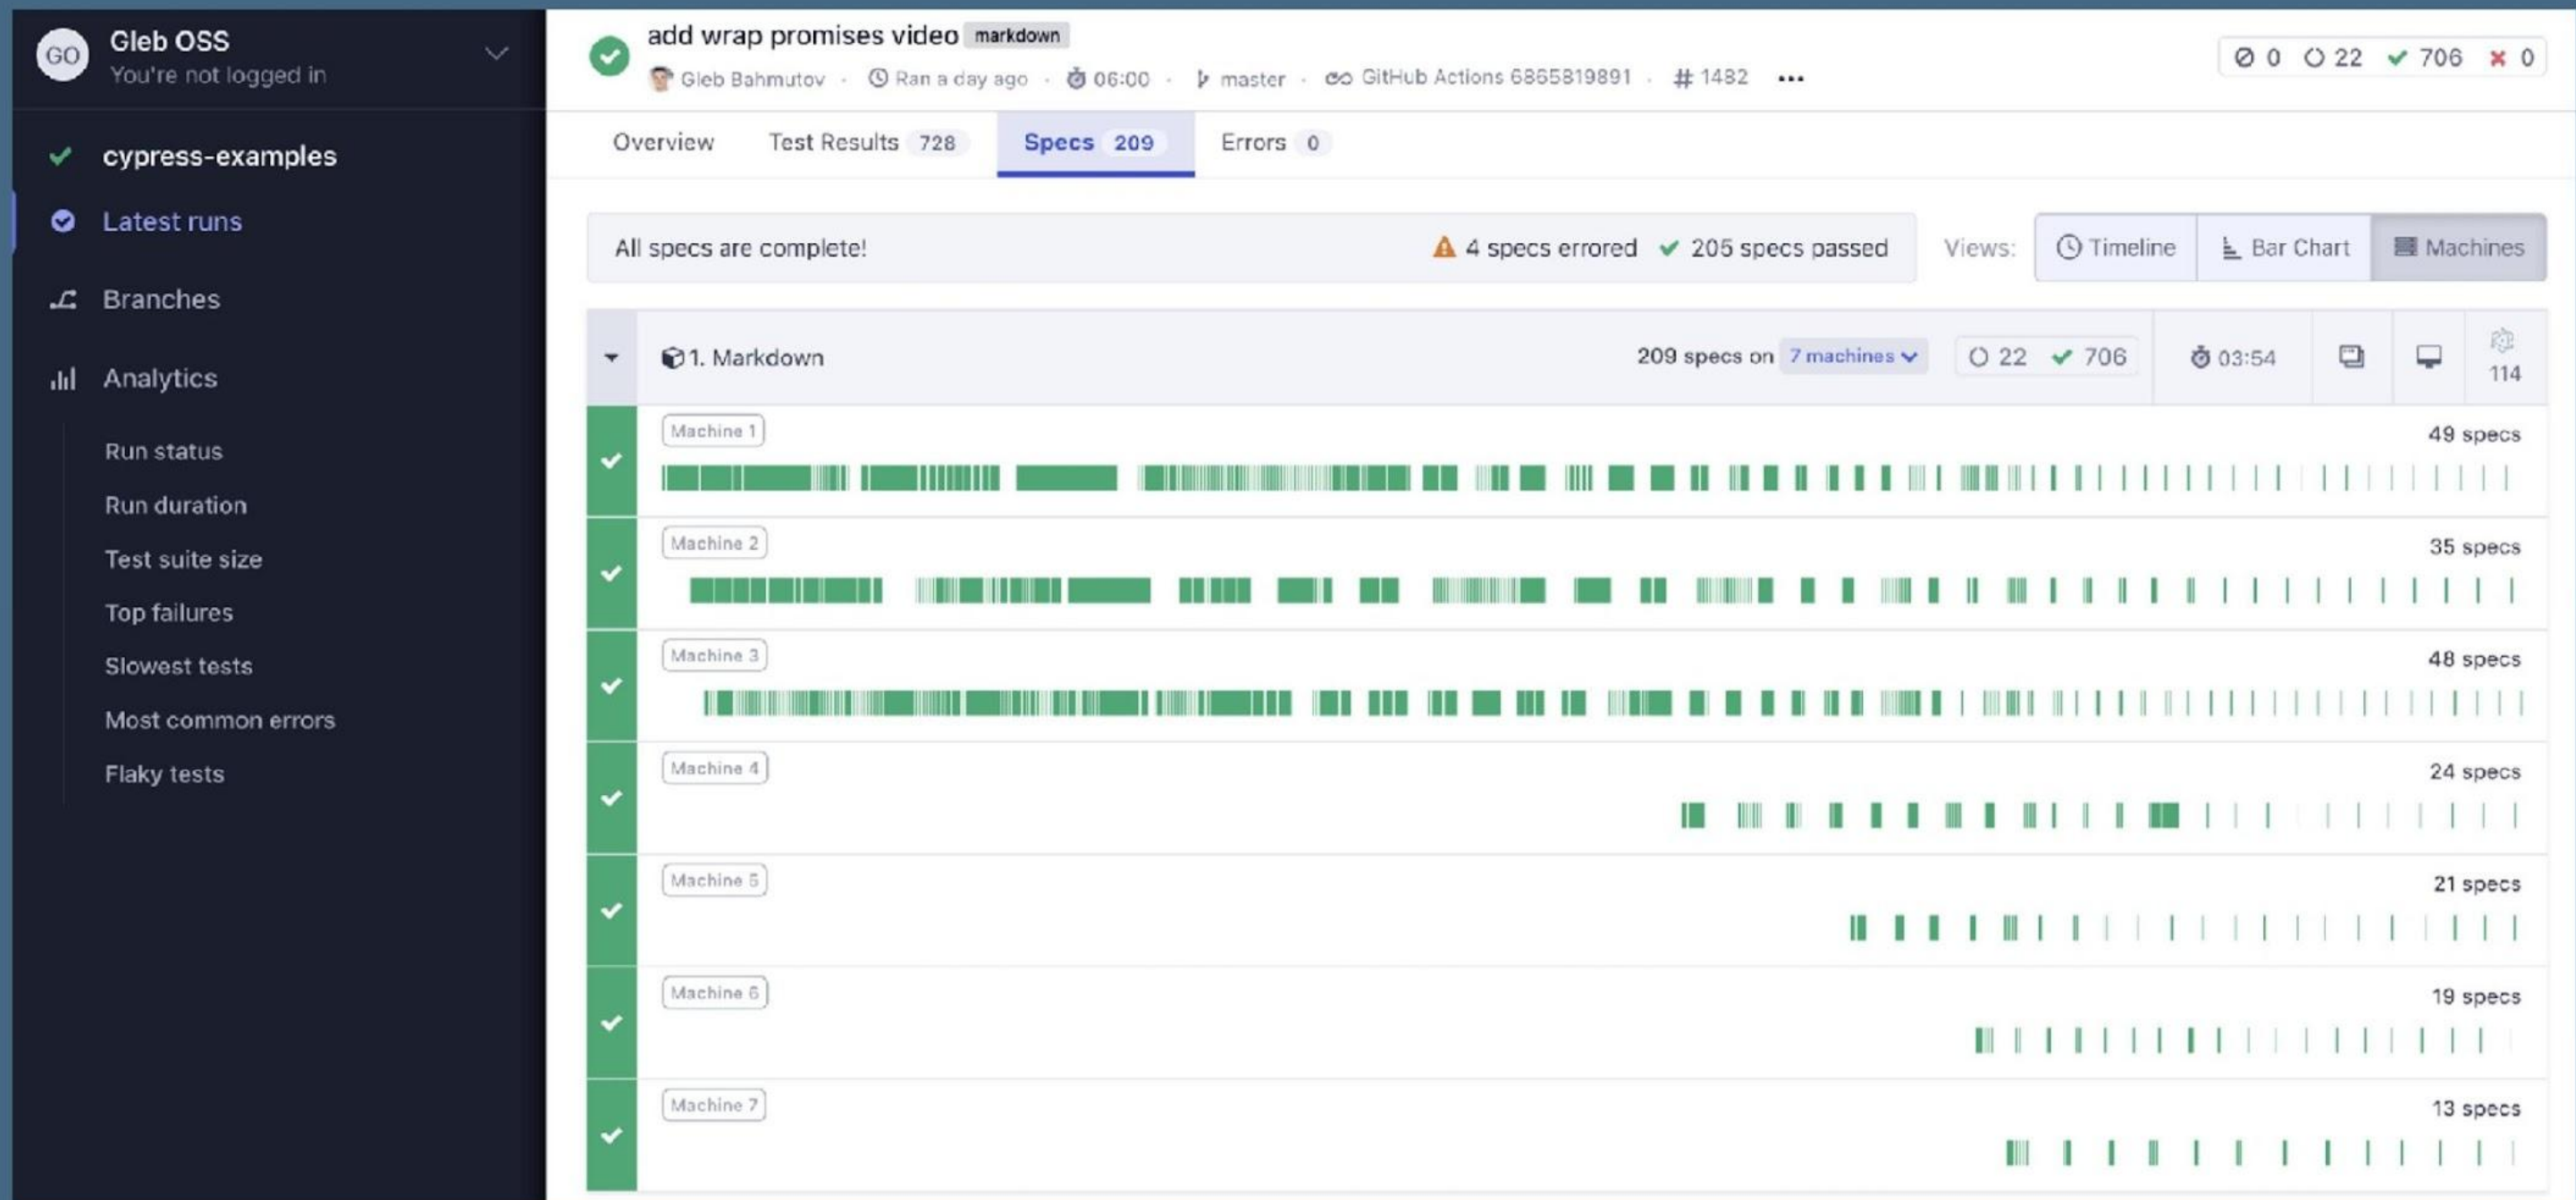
GO Gleb OSS
You're not logged in

cypress-examples

Latest runs

Branches

Analytics

Run status

Run duration

Test suite size

Top failures

Slowest tests

Most common errors

Flaky tests

add wrap promises video markdown

Gleb Bahmutov · Ran a day ago · 06:00 · master · GitHub Actions 6865819891 · # 1482 ···

0 22 706 0

Overview Test Results 728 Specs 209 Errors 0

All specs are complete! 4 specs errored 205 specs passed

Views: Timeline Bar Chart Machines

1. Markdown 209 specs on 7 machines 22 706 03:54 114

Machine 1 49 specs

Machine 2 35 specs

Machine 3 48 specs

Machine 4 24 specs

Machine 5 21 specs

Machine 6 19 specs

Machine 7 13 specs